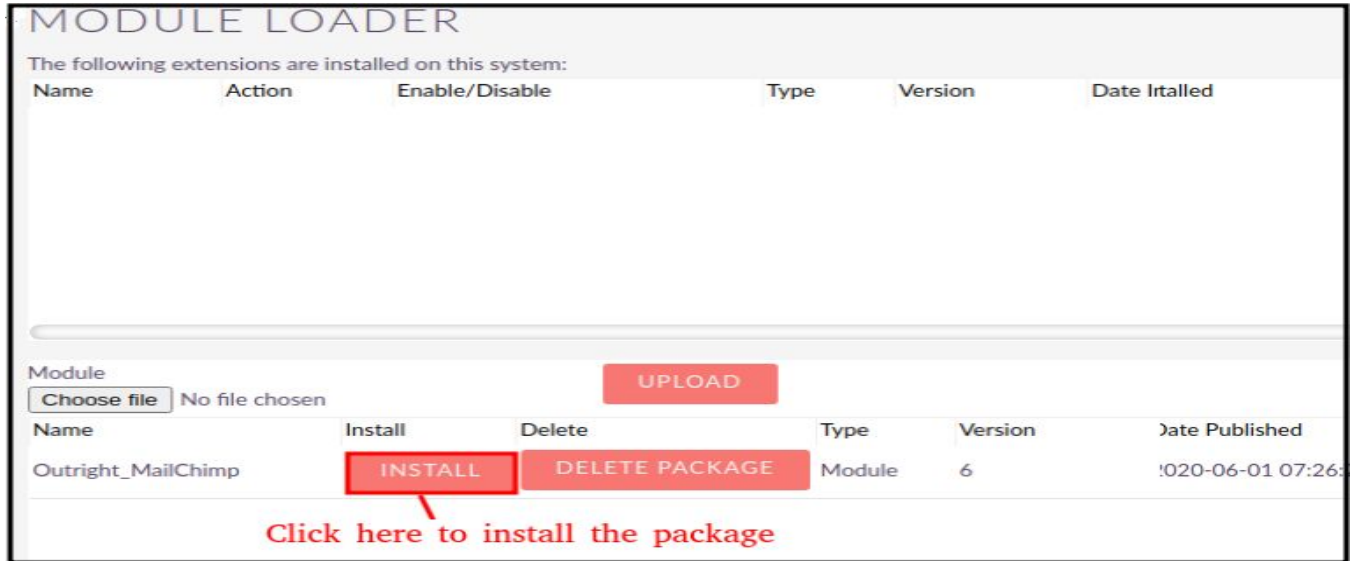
MODULE LOADER

The following extensions are installed on this system:

| Name | Action | Enable/Disable | Type | Version | Date Irtalled |
|---|---|---|---|---|---|

Module

Choose file No file chosen

UPLOAD

| Name | Install | Delete | Type | Version | Date Published |
|---|---|---|---|---|---|
| Outright_MailChimp | INSTALL | DELETE PACKAGE | Module | 6 | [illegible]020-06-01 07:26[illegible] |

Click here to install the package